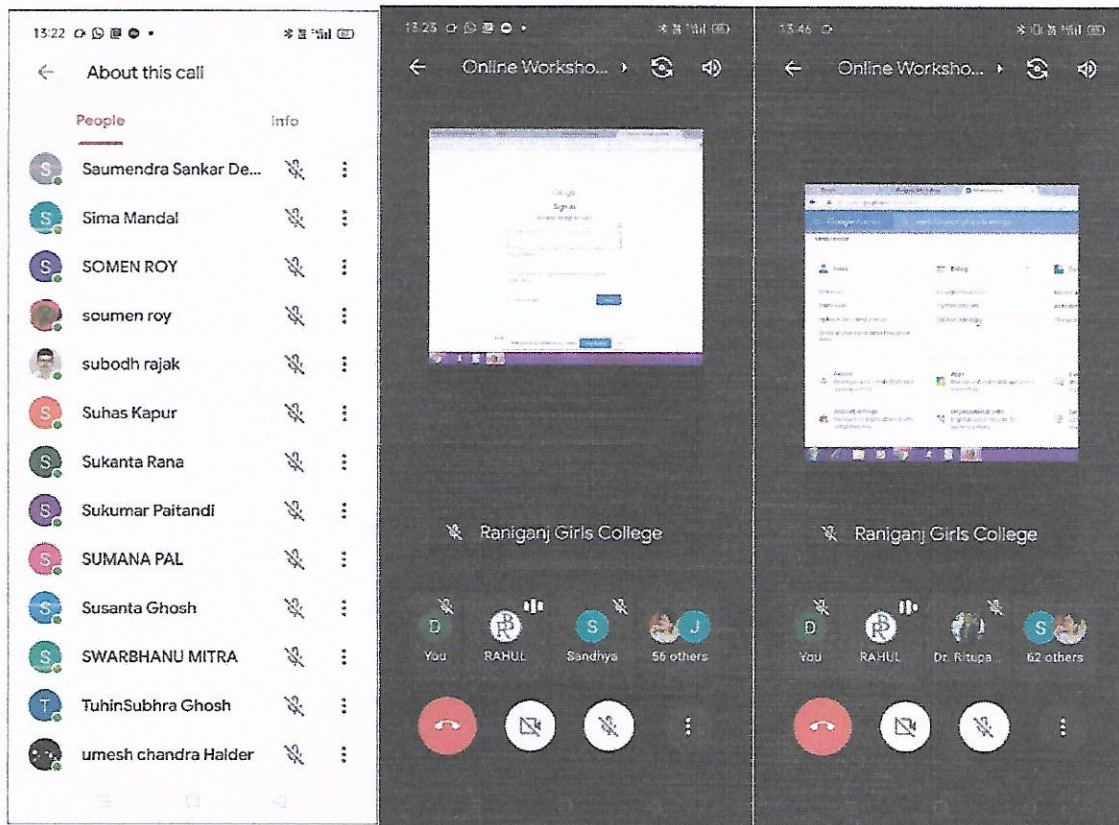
13:22

About this call

People

Info

S Saumendra Sankar De...

S Sima Mandal

S SOMEN ROY

soumen roy

subodh rajak

S Suhas Kapur

S Sukanta Rana

S Sukumar Paitandi

S SUMANA PAL

S Susanta Ghosh

S SWARBHANU MITRA

T TuhinSubhra Ghosh

umesh chandra Halder

13:25

Online Worksho...

Google

Sign in

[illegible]

Raniganj Girls College

D You

RAHUL

S Sandhya

J 56 others

13:46

Online Worksho...

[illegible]

Raniganj Girls College

D You

RAHUL

Dr. Ritupa...

S 62 others